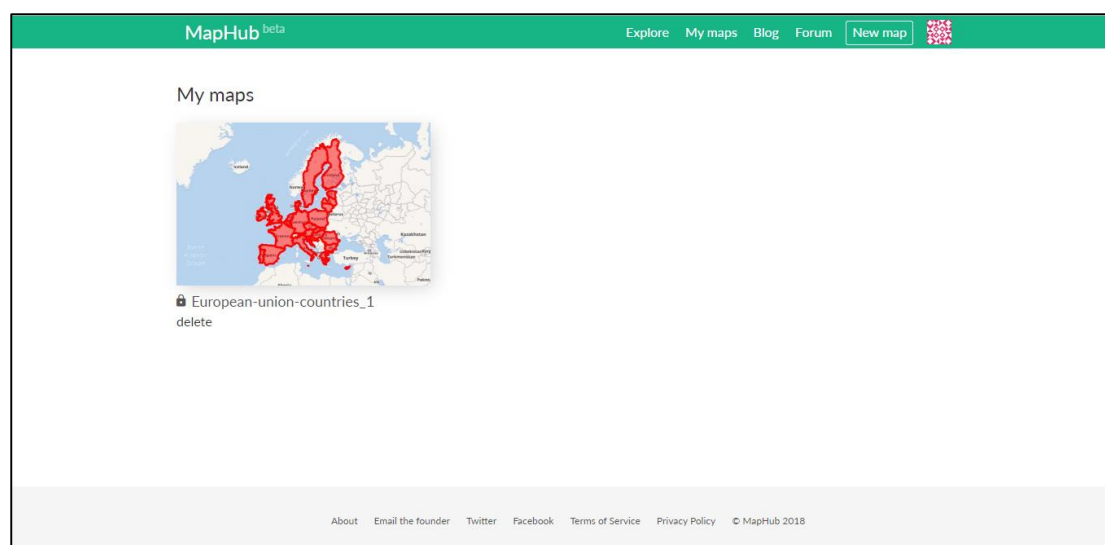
MapHub beta

Explore My maps Blog Forum New map

My maps

Iceland

Kazakhstan

Turkey

Uzbekistan

Turkmenistan

European-union-countries_1
delete

About Email the founder Twitter Facebook Terms of Service Privacy Policy © MapHub 2018